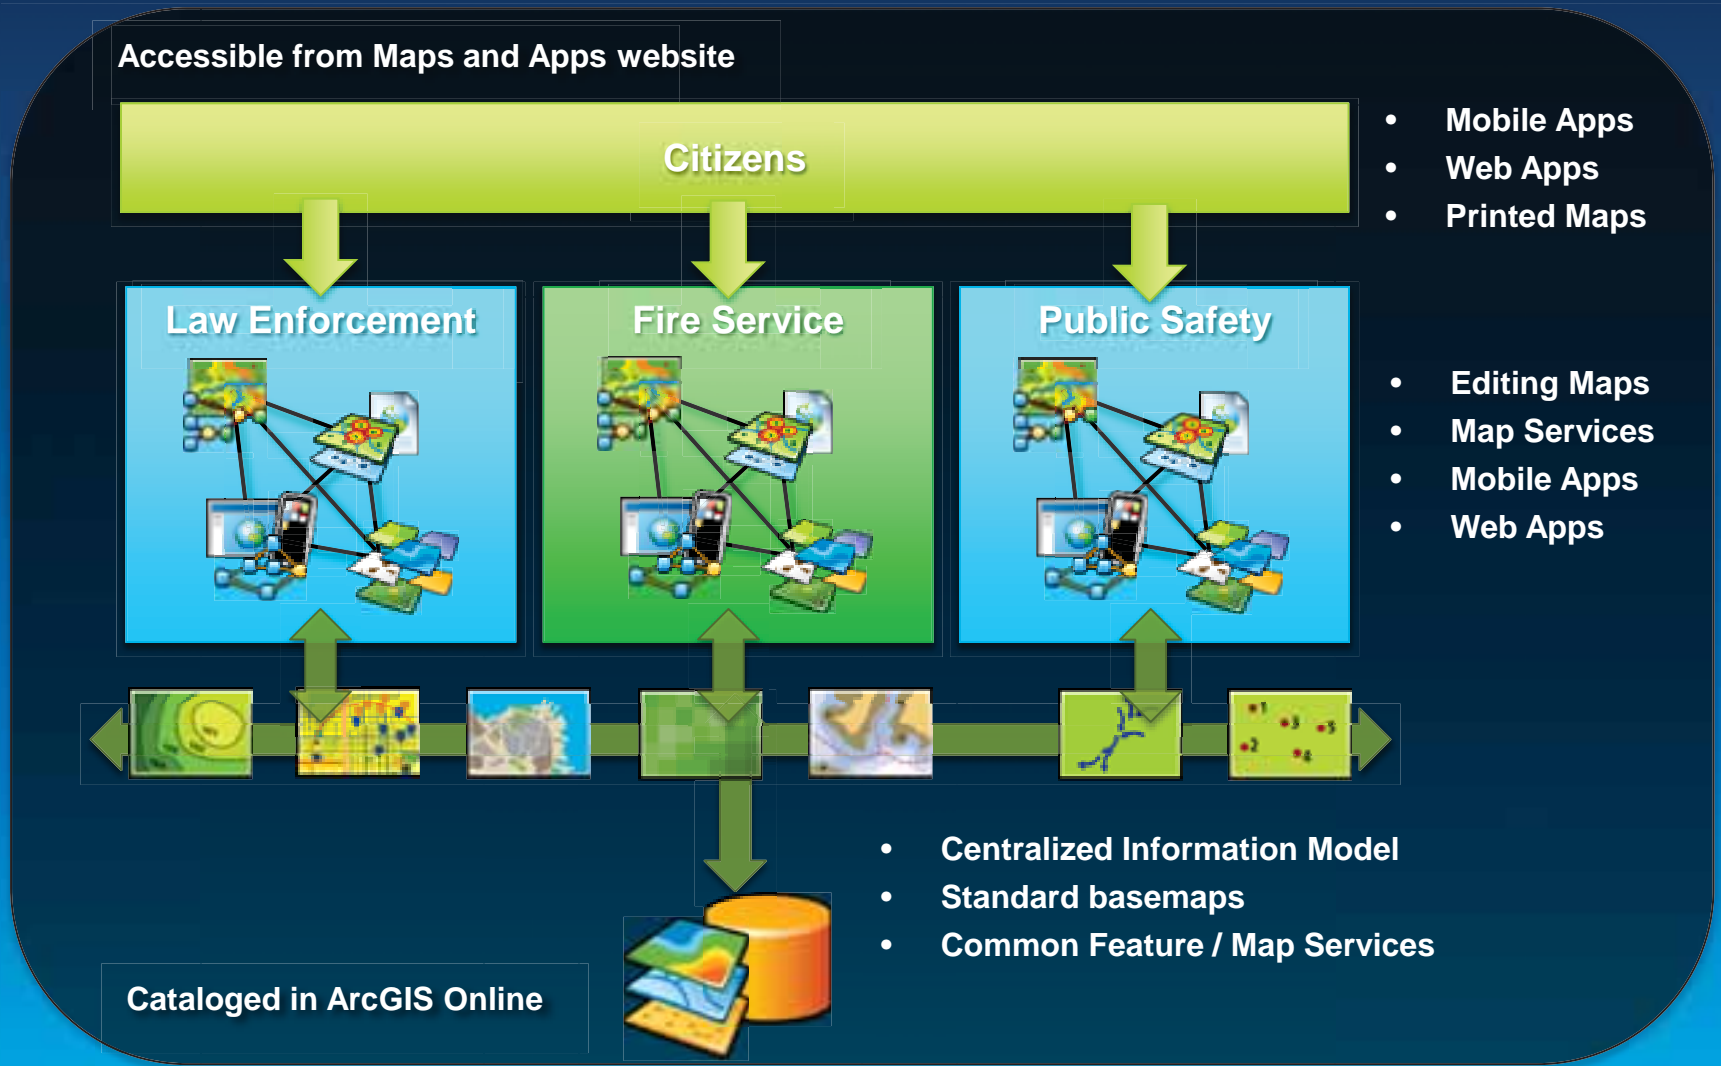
Accessible from Maps and Apps website

Citizens

- Mobile Apps
- Web Apps
- Printed Maps

Law Enforcement

Fire Service

Public Safety

- Editing Maps
- Map Services
- Mobile Apps
- Web Apps

- Centralized Information Model
- Standard basemaps
- Common Feature / Map Services

Cataloged in ArcGIS Online